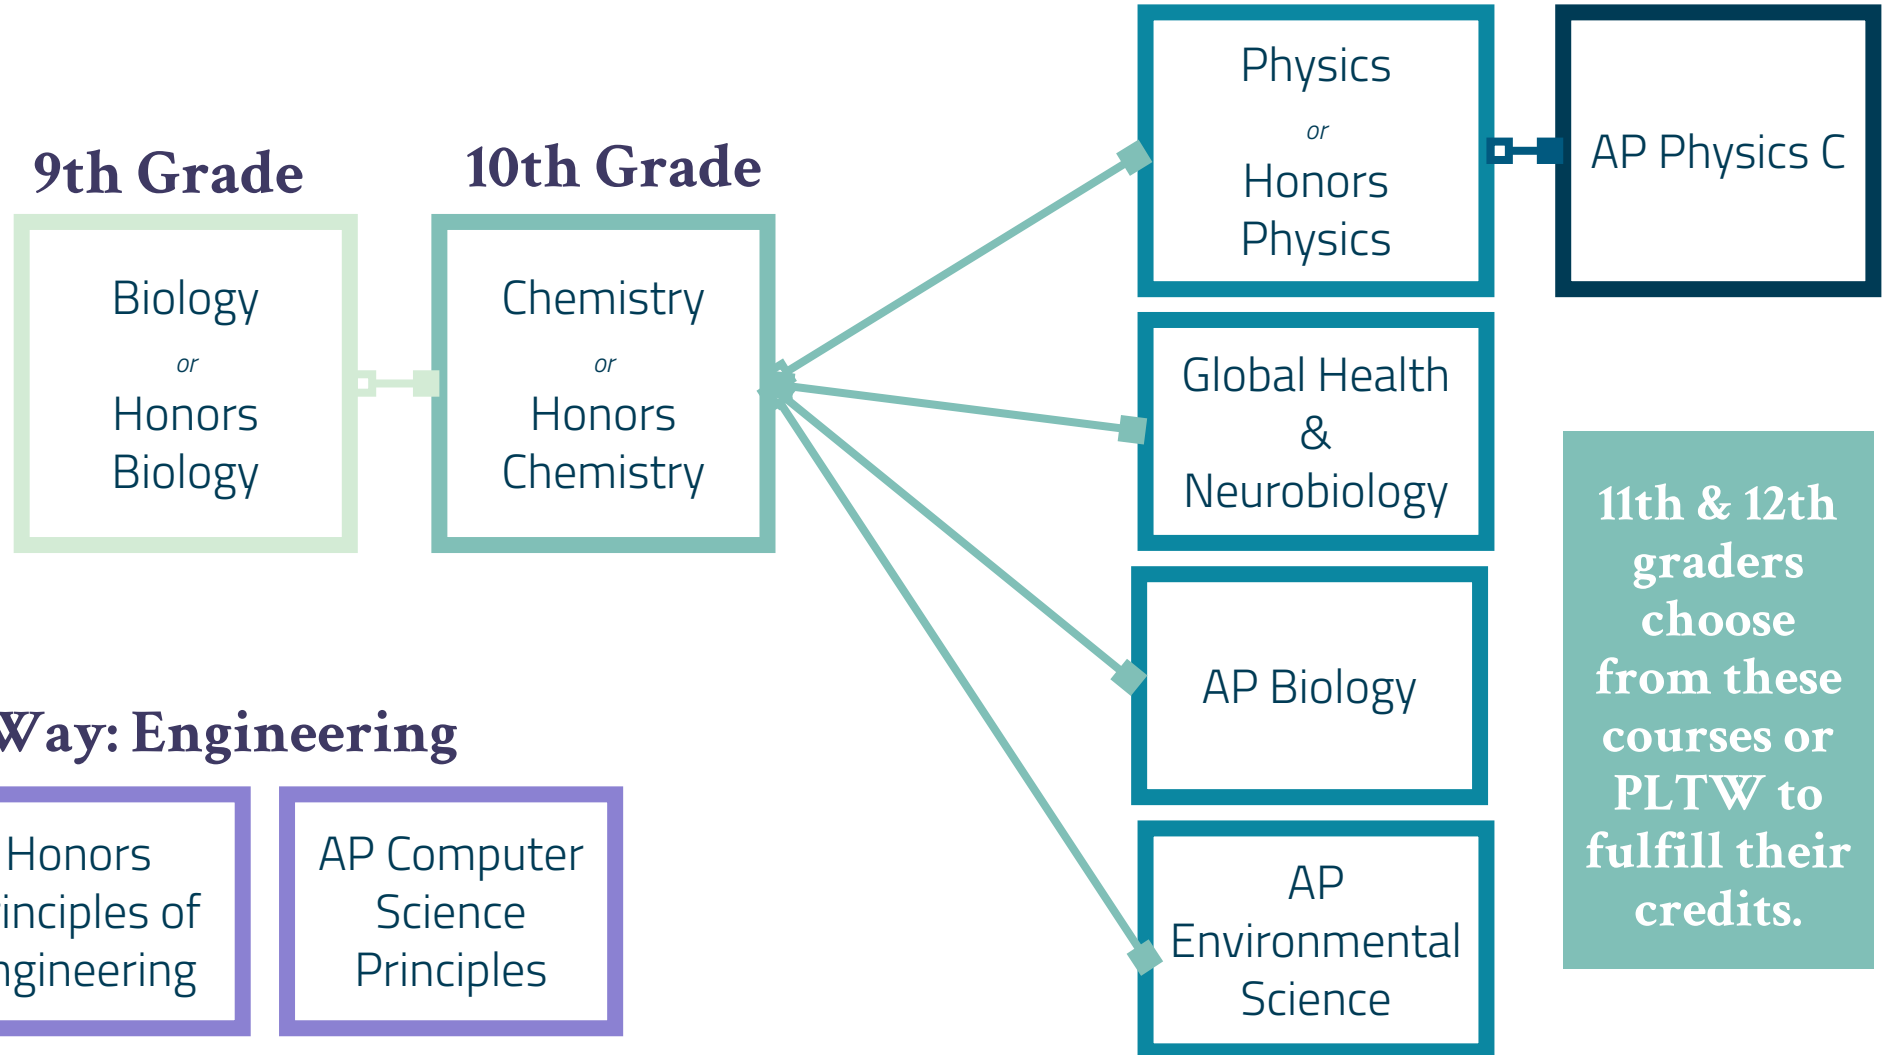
9th Grade

10th Grade

Biology
or
Honors Biology

Chemistry
or
Honors Chemistry

Physics
or
Honors Physics

AP Physics C

Global Health & Neurobiology

AP Biology

AP Environmental Science

11th & 12th graders choose from these courses or PLTW to fulfill their credits.

Way: Engineering

Honors inciples of ngineering

AP Computer Science Principles